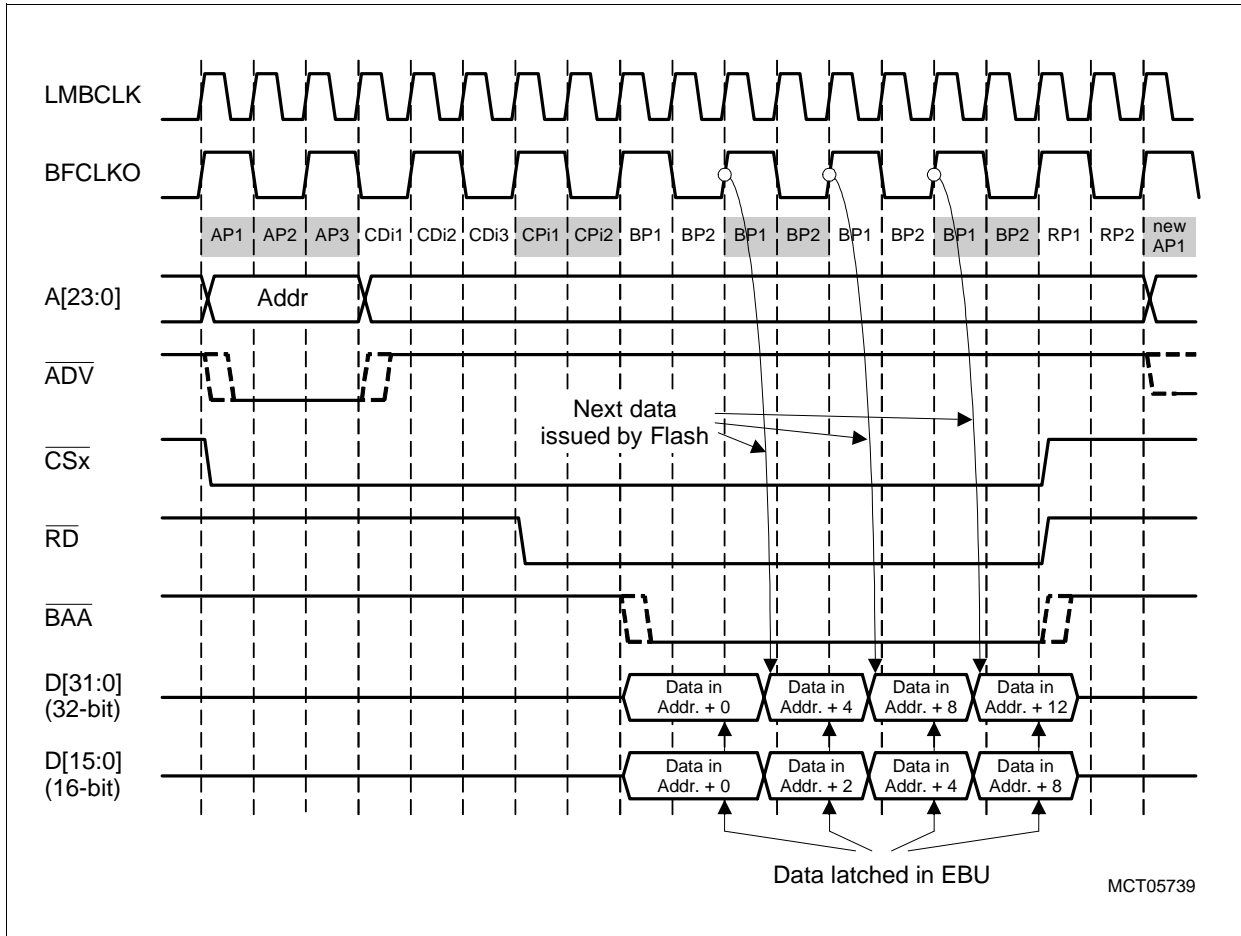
LMBCLK

BFCLKO

AP1 AP2 AP3 CDi1 CDi2 CDi3 CPi1 CPi2 BP1 BP2 BP1 BP2 BP1 BP2 BP1 BP2 RP1 RP2 new AP1

A[23:0]

Addr

$\overline{ADV}$

Next data issued by Flash

$\overline{CSx}$

$\overline{RD}$

$\overline{BAA}$

D[31:0] (32-bit)

Data in Addr. + 0

Data in Addr. + 4

Data in Addr. + 8

Data in Addr. + 12

D[15:0] (16-bit)

Data in Addr. + 0

Data in Addr. + 2

Data in Addr. + 4

Data in Addr. + 8

Data latched in EBU

MCT05739